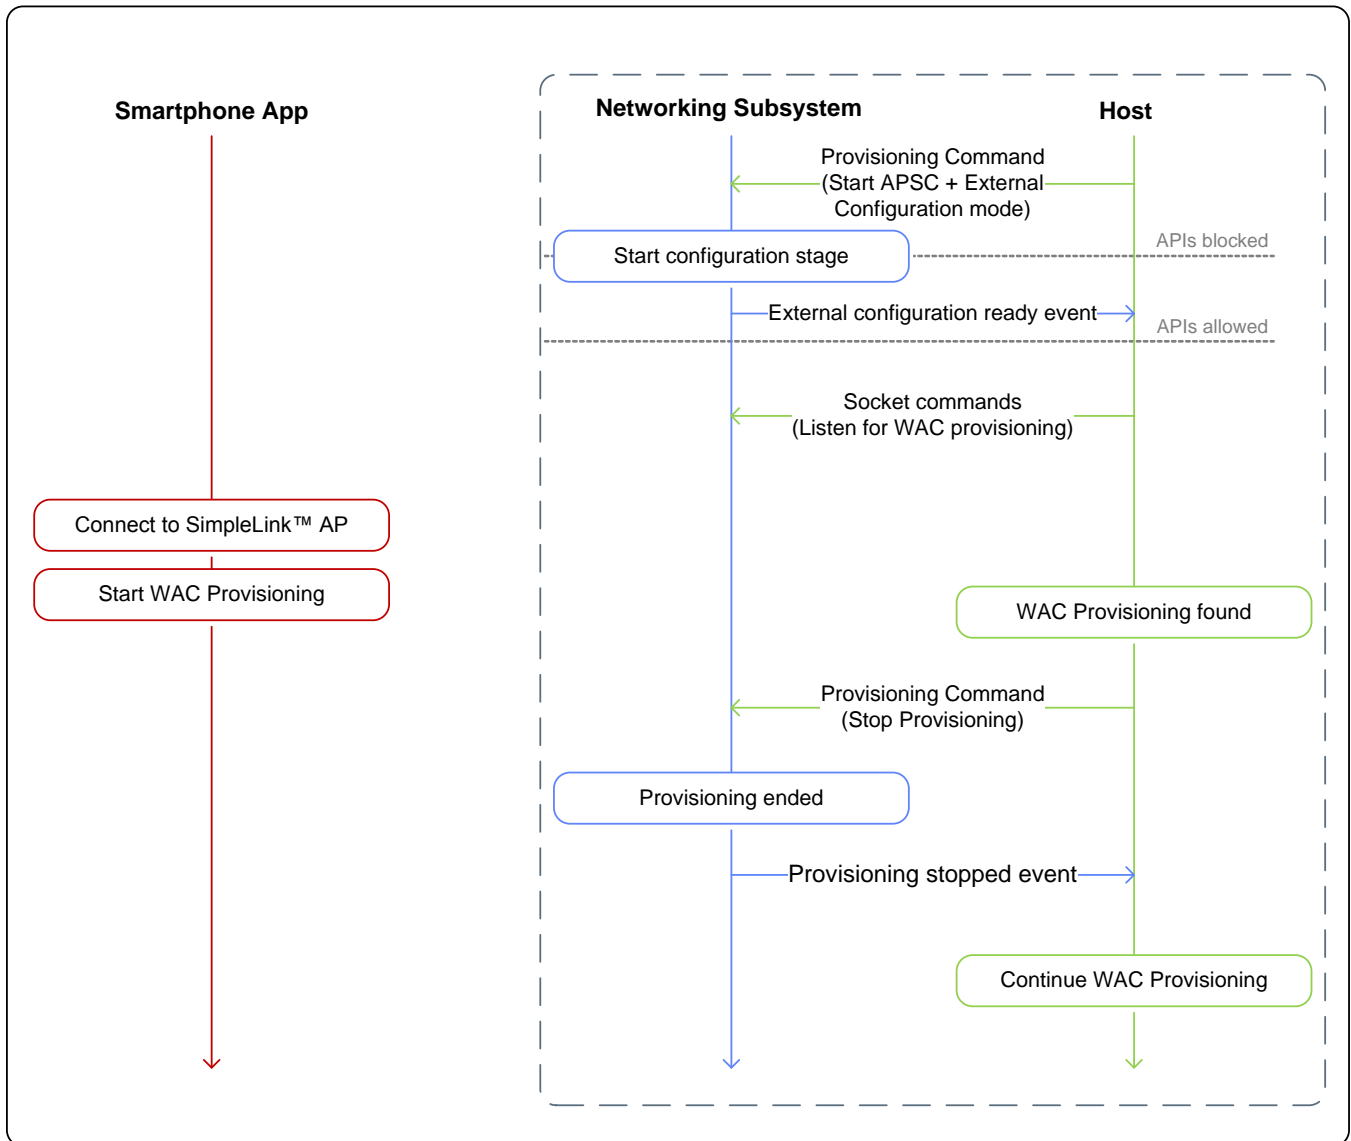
Smartphone App

Networking Subsystem

Host

Provisioning Command (Start APSC + External Configuration mode)

Start configuration stage

APIs blocked

External configuration ready event

APIs allowed

Socket commands (Listen for WAC provisioning)

Connect to SimpleLink™ AP

Start WAC Provisioning

WAC Provisioning found

Provisioning Command (Stop Provisioning)

Provisioning ended

Provisioning stopped event

Continue WAC Provisioning